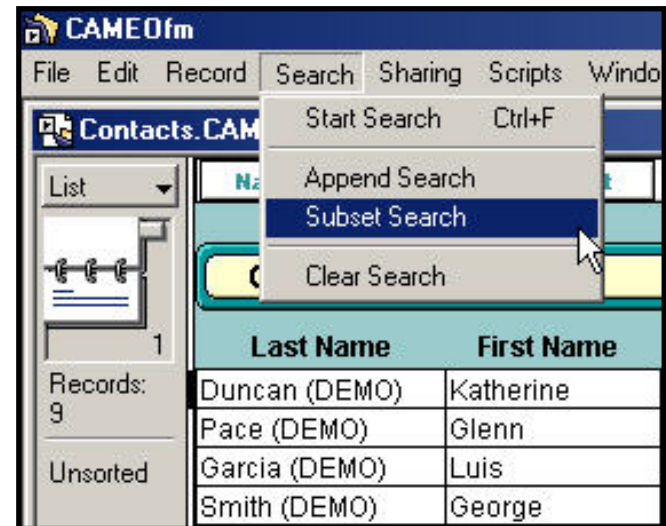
CAMEOfm

File Edit Record Search Sharing Scripts Windo

Contacts.CAM

Start Search Ctrl+F

Append Search

Subset Search

Clear Search

List

Na

t

C

1

Records: 9

Unsorted

| Last Name | First Name |
|---|---|
| Duncan (DEMO) | Katherine |
| Pace (DEMO) | Glenn |
| Garcia (DEMO) | Luis |
| Smith (DEMO) | George |